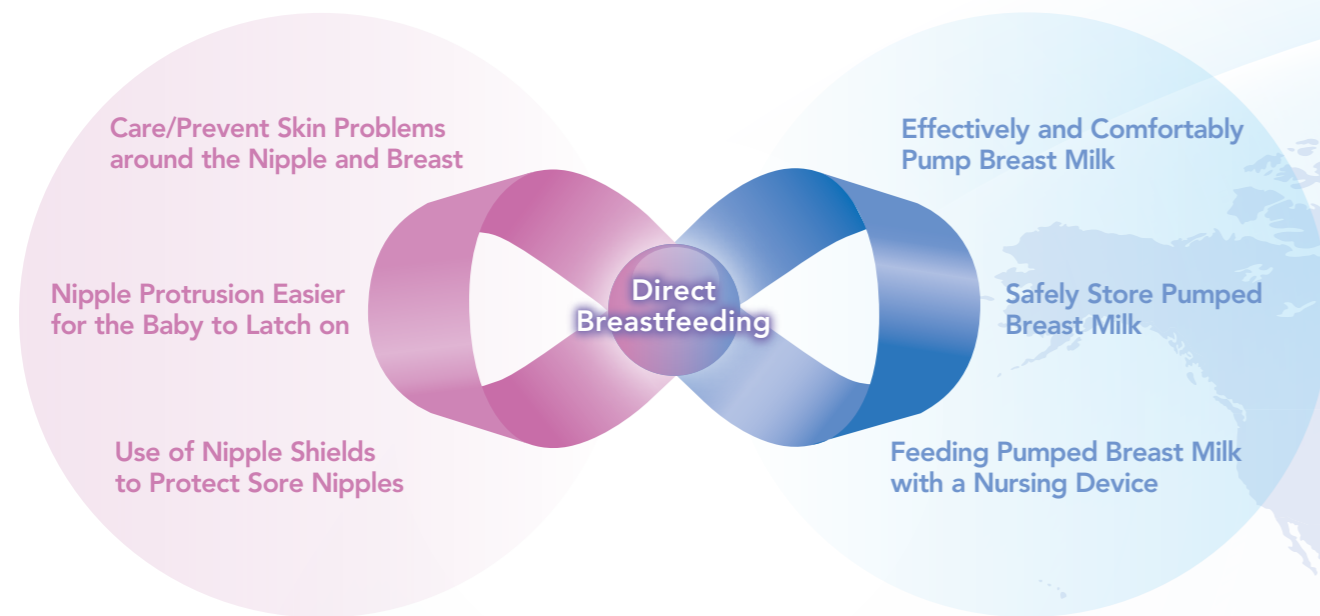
Care/Prevent Skin Problems around the Nipple and Breast

Nipple Protrusion Easier for the Baby to Latch on

Use of Nipple Shields to Protect Sore Nipples

Direct Breastfeeding

Effectively and Comfortably Pump Breast Milk

Safely Store Pumped Breast Milk

Feeding Pumped Breast Milk with a Nursing Device